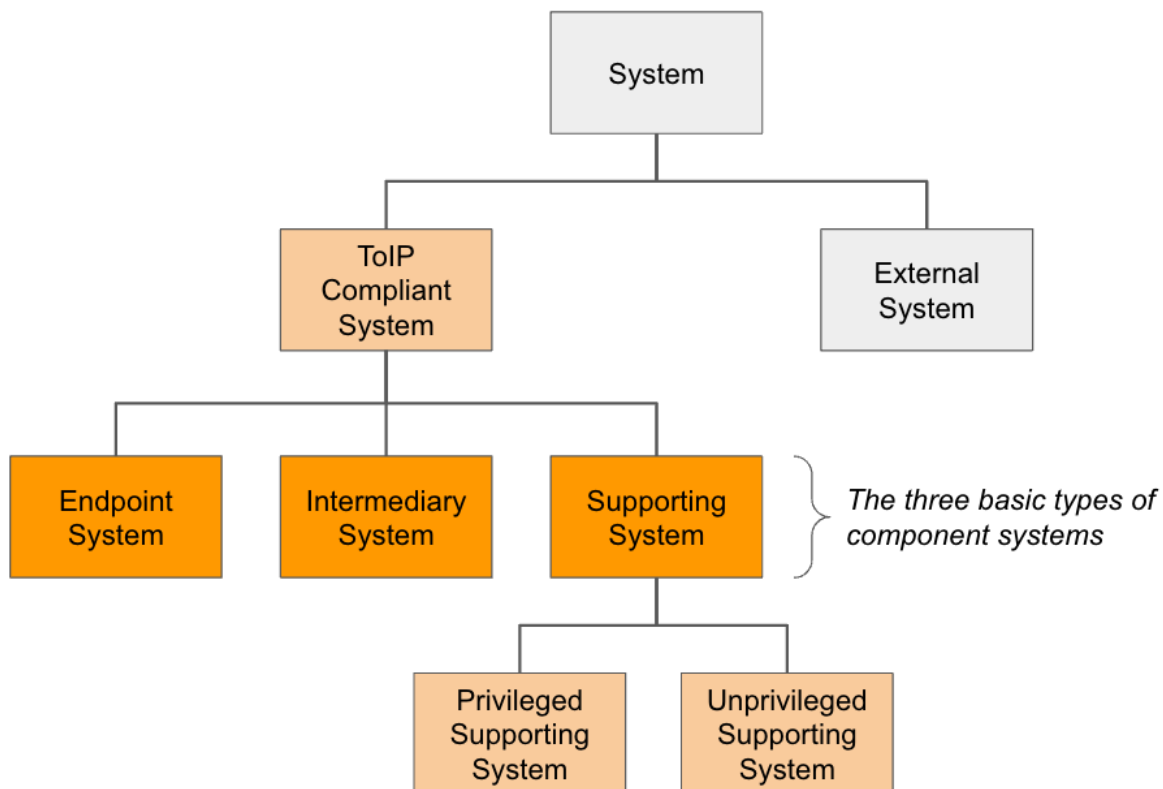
System

ToIP Compliant System

External System

Endpoint System

Intermediary System

Supporting System

*The three basic types of component systems*

Privileged Supporting System

Unprivileged Supporting System